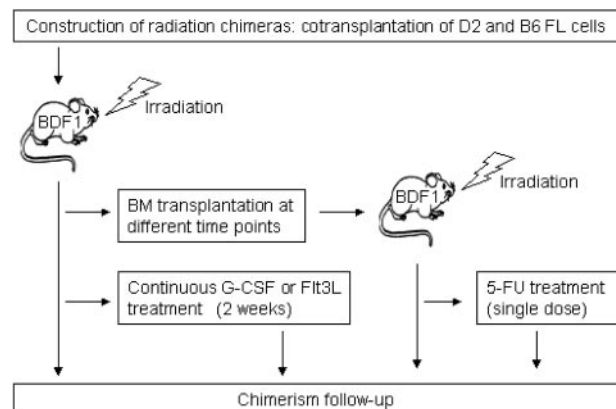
Construction of radiation chimeras: cotransplantation of D2 and B6 FL cells

BDF1

Irradiation

BM transplantation at different time points

BDF1

Irradiation

Continuous G-CSF or Flt3L treatment (2 weeks)

5-FU treatment (single dose)

Chimerism follow-up